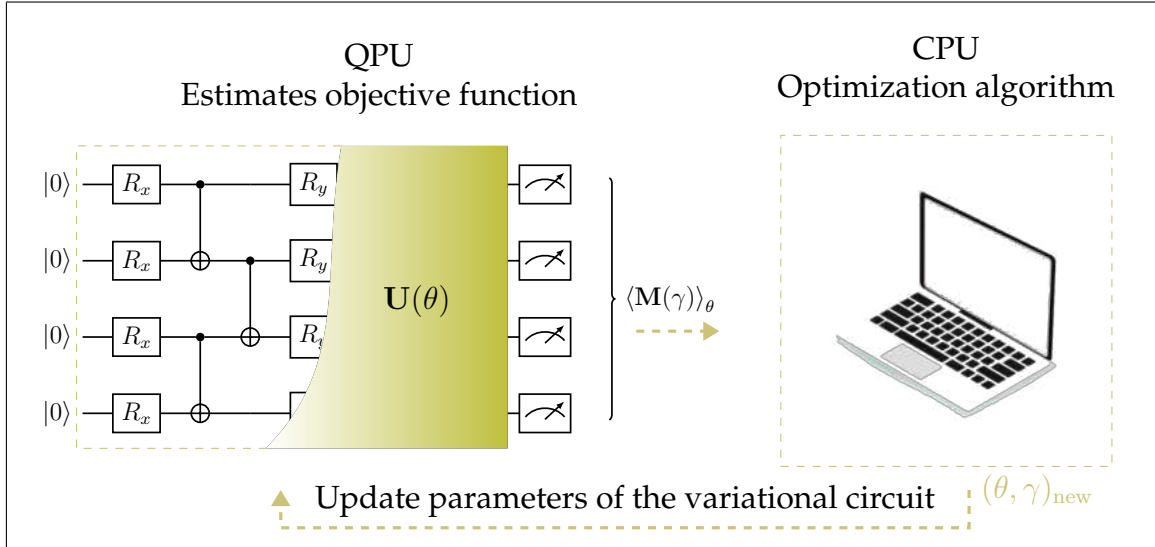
QPU
Estimates objective function

CPU
Optimization algorithm

$|0\rangle$ $R_x$ $R_y$

$|0\rangle$ $R_x$ $R_y$

$|0\rangle$ $R_x$ $R_y$

$|0\rangle$ $R_x$

$\mathbf{U}(\theta)$

$\langle \mathbf{M}(\gamma) \rangle_\theta$

Update parameters of the variational circuit $(\theta, \gamma)_{\text{new}}$